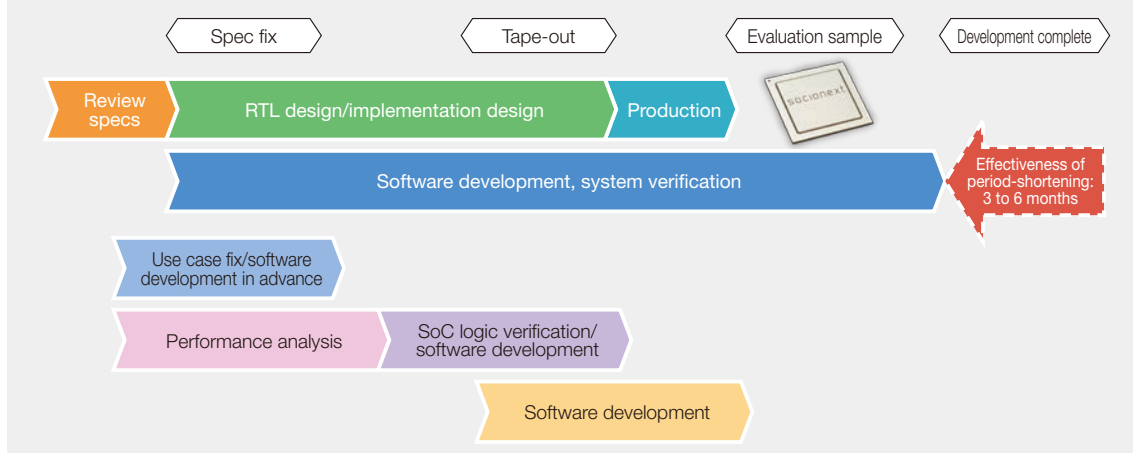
Spec fix

Tape-out

Evaluation sample

Development complete

Review specs

RTL design/implementation design

Production

socionext

Software development, system verification

Effectiveness of period-shortening: 3 to 6 months

Use case fix/software development in advance

Performance analysis

SoC logic verification/ software development

Software development